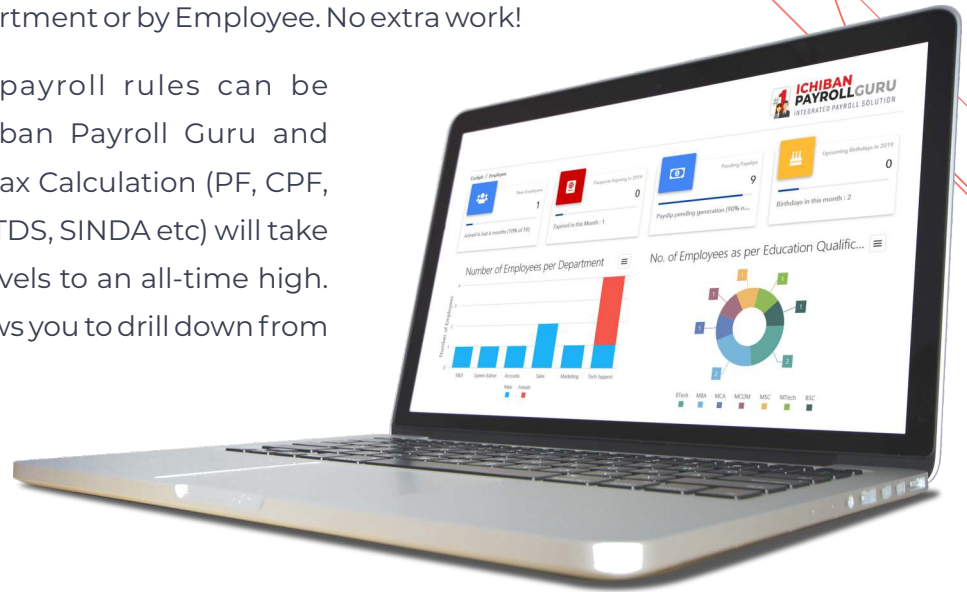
rtment or by Employee. No extra work!

payroll rules can be ban Payroll Guru and ax Calculation (PF, CPF, TDS, SINDA etc) will take vels to an all-time high. ws you to drill down from

ICHIBAN PAYROLL GURU
INTEGRATED PAYROLL SOLUTION

Cockpit / Employee

New Employees
1
Joined in last 6 months (10% of 10)

Passports Expiring in 2019
0
Expired in this Month : 1

Pending Payslips
9
Payslip pending generation (90% o...

Upcoming Birthdays in 2019
0
Birthdays in this month : 2

Number of Employees per Department

Number of Employees

R&D
System Admin
Accounts
Sales
Marketing
Tech Support

Male
Female

No. of Employees as per Education Qualific...

1
1
1
1
1
1
2
2

BTech
MBA
MCA
MCOM
MSC
MTech
BSC